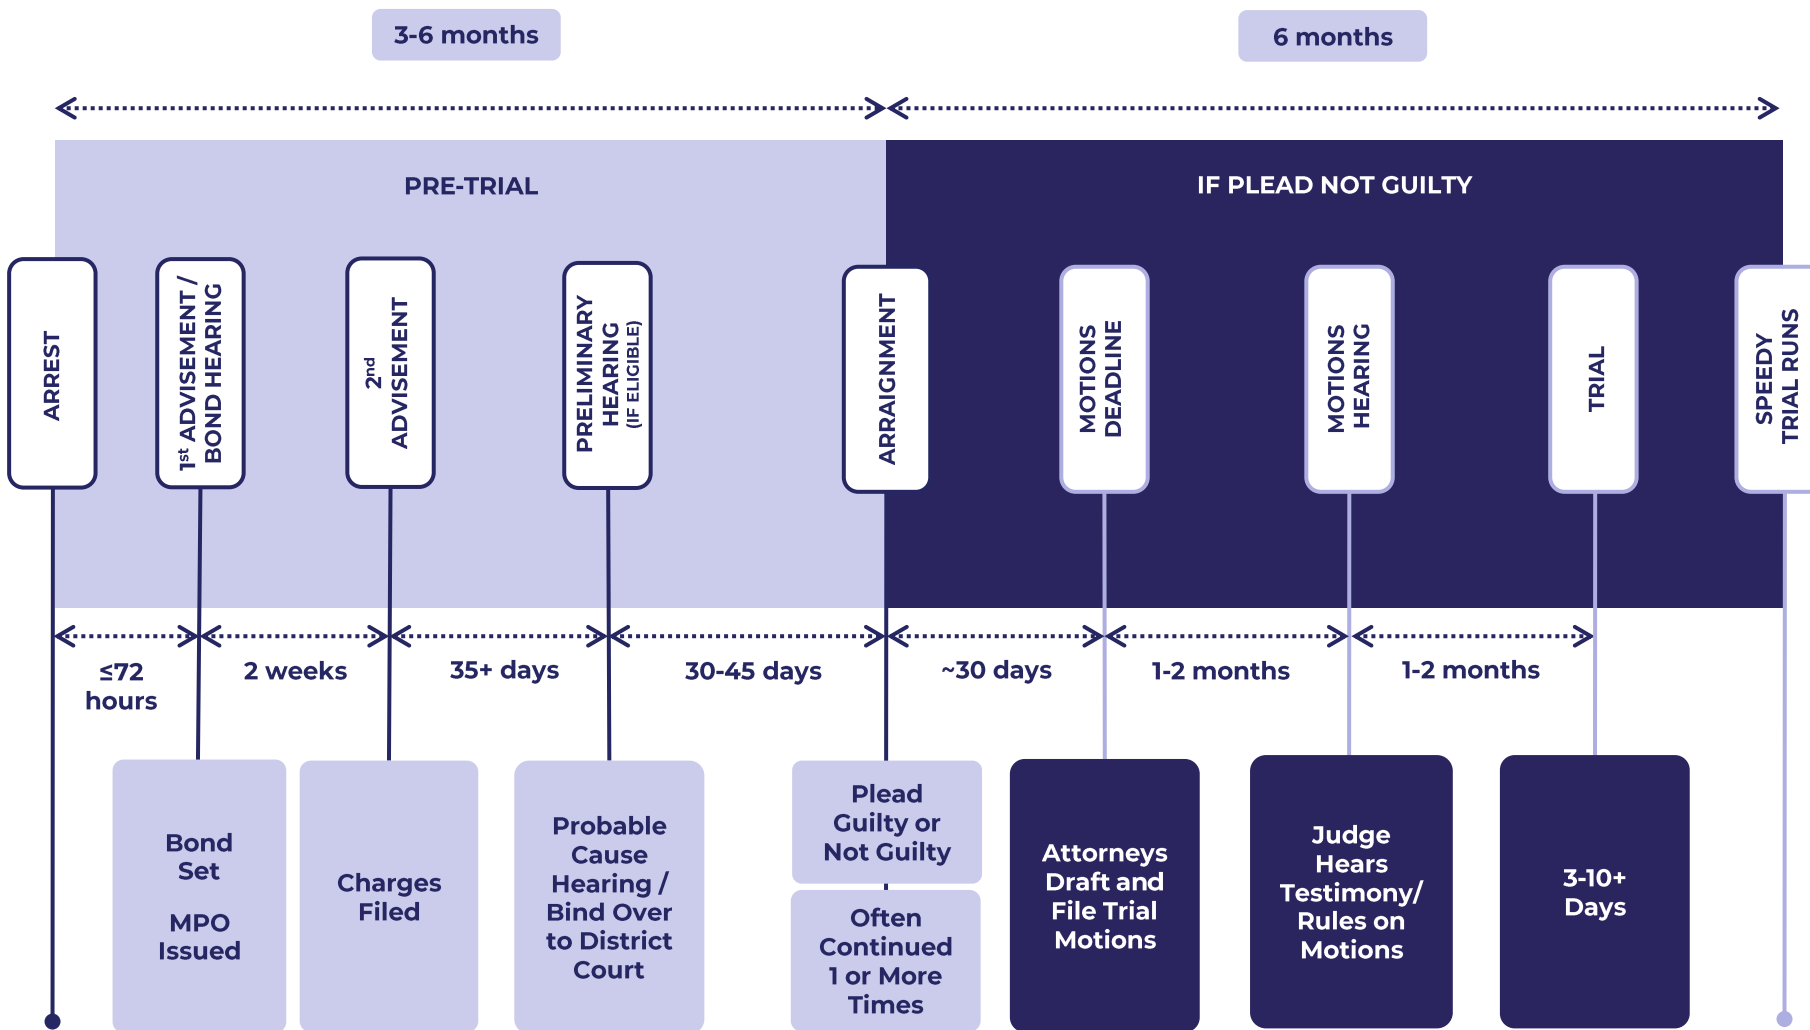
3-6 months

6 months

PRE-TRIAL

IF PLEAD NOT GUILTY

ARREST

$1^{st}$ ADVISEMENT / BOND HEARING

$2^{nd}$ ADVISEMENT

PRELIMINARY HEARING (IF ELIGIBLE)

ARRAIGNMENT

MOTIONS DEADLINE

MOTIONS HEARING

TRIAL

SPEEDY TRIAL RUNS

≤72 hours

2 weeks

35+ days

30-45 days

~30 days

1-2 months

1-2 months

Bond Set

MPO Issued

Charges Filed

Probable Cause Hearing / Bind Over to District Court

Plead Guilty or Not Guilty

Often Continued 1 or More Times

Attorneys Draft and File Trial Motions

Judge Hears Testimony/ Rules on Motions

3-10+ Days